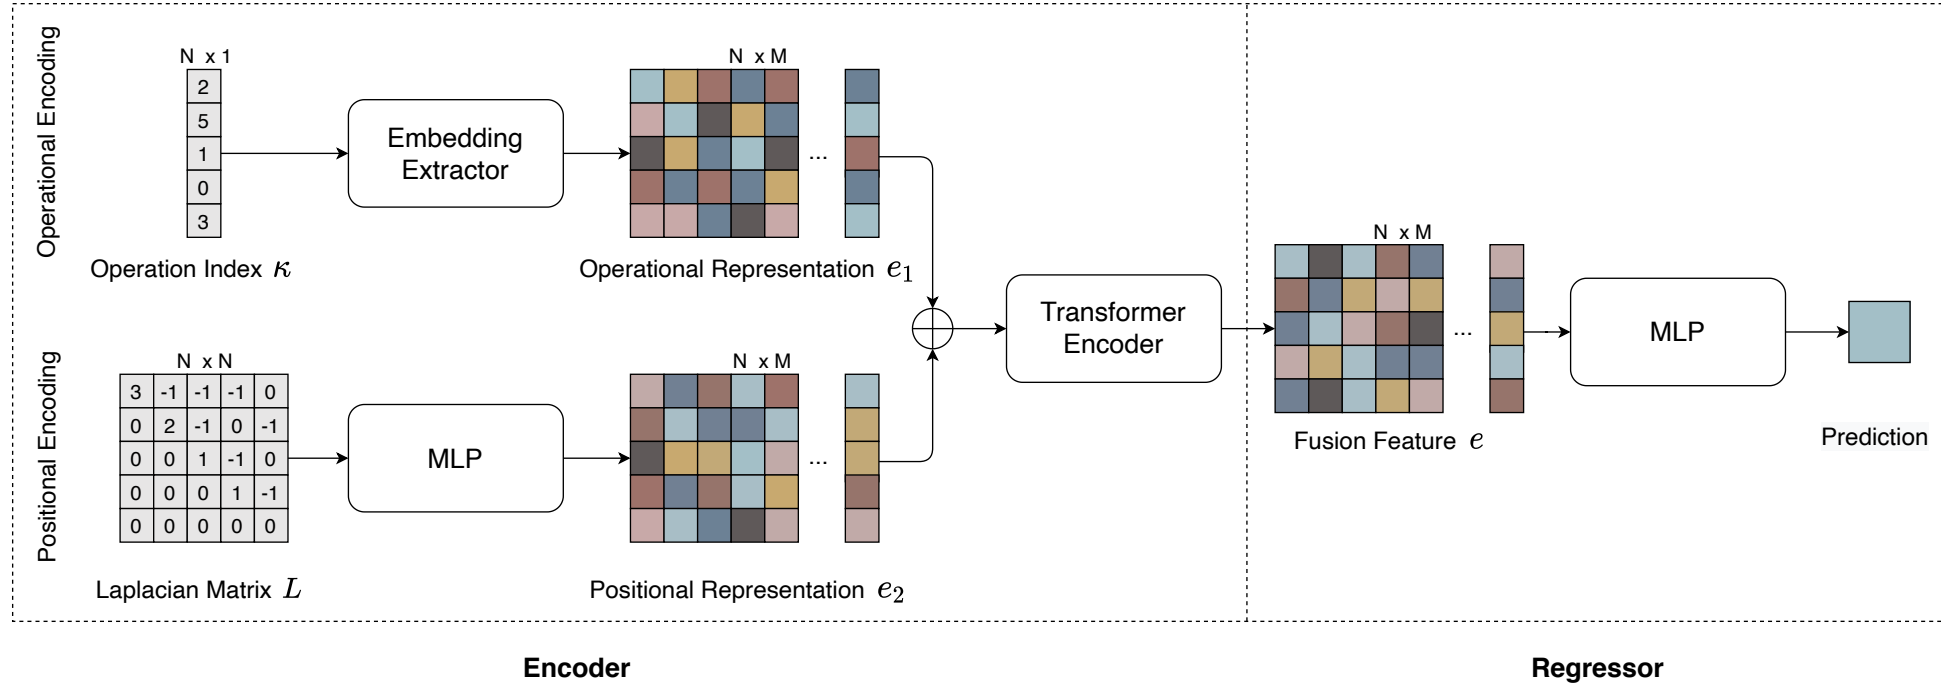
Operational Encoding

N x 1

| 2 |
|---|
| 5 |
| 1 |
| 0 |
| 3 |

Operation Index $\kappa$

Embedding Extractor

N x M

...

Operational Representation $e_1$

Positional Encoding

N x N

| 3 | -1 | -1 | -1 | 0 |
|---|---|---|---|---|
| 0 | 2 | -1 | 0 | -1 |
| 0 | 0 | 1 | -1 | 0 |
| 0 | 0 | 0 | 1 | -1 |
| 0 | 0 | 0 | 0 | 0 |

Laplacian Matrix $L$

MLP

N x M

...

Positional Representation $e_2$

Transformer Encoder

N x M

...

Fusion Feature $e$

MLP

Prediction

Encoder

Regressor